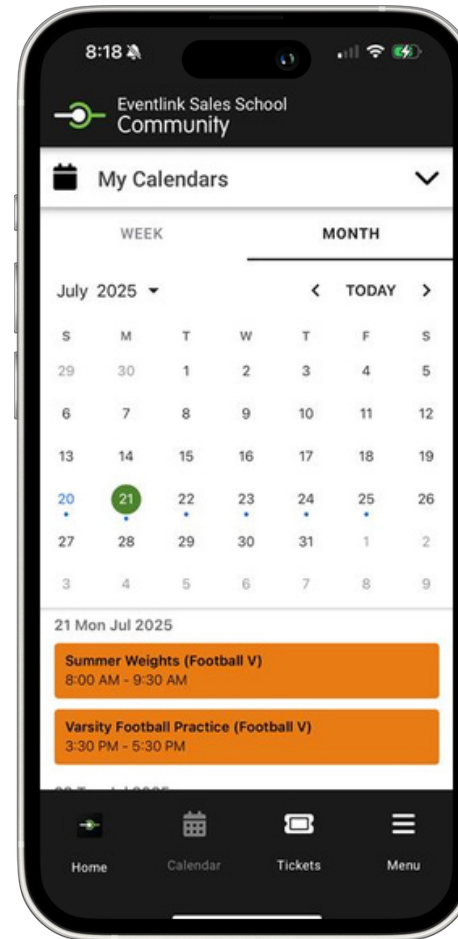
8:18

Eventlink Sales School
Community

My Calendars

WEEK MONTH

July 2025

TODAY

| S | M | T | W | T | F | S |
|---|---|---|---|---|---|---|
| 29 | 30 | 1 | 2 | 3 | 4 | 5 |
| 6 | 7 | 8 | 9 | 10 | 11 | 12 |
| 13 | 14 | 15 | 16 | 17 | 18 | 19 |
| 20 | 21 | 22 | 23 | 24 | 25 | 26 |
| 27 | 28 | 29 | 30 | 31 | 1 | 2 |
| 3 | 4 | 5 | 6 | 7 | 8 | 9 |

21 Mon Jul 2025

Summer Weights (Football V)
8:00 AM - 9:30 AM

Varsity Football Practice (Football V)
3:30 PM - 5:30 PM

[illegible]

Home Calendar Tickets Menu